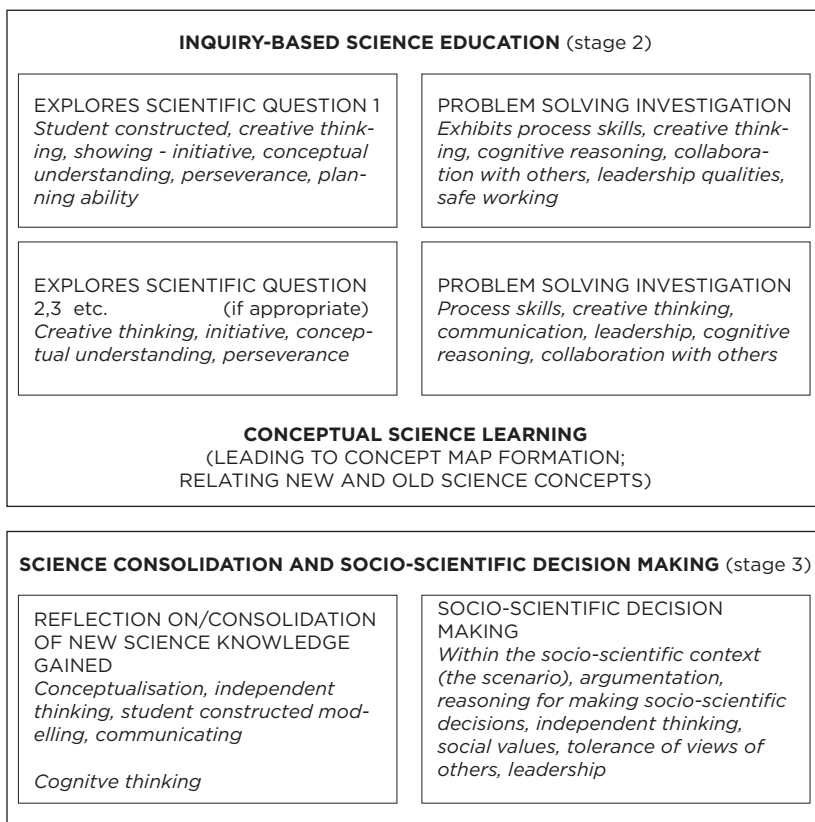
**INQUIRY-BASED SCIENCE EDUCATION** (stage 2)

EXPLORES SCIENTIFIC QUESTION 1
*Student constructed, creative thinking, showing - initiative, conceptual understanding, perseverance, planning ability*

PROBLEM SOLVING INVESTIGATION
*Exhibits process skills, creative thinking, cognitive reasoning, collaboration with others, leadership qualities, safe working*

EXPLORES SCIENTIFIC QUESTION 2,3 etc. (if appropriate)
*Creative thinking, initiative, conceptual understanding, perseverance*

PROBLEM SOLVING INVESTIGATION
*Process skills, creative thinking, communication, leadership, cognitive reasoning, collaboration with others*

**CONCEPTUAL SCIENCE LEARNING**
(LEADING TO CONCEPT MAP FORMATION; RELATING NEW AND OLD SCIENCE CONCEPTS)

**SCIENCE CONSOLIDATION AND SOCIO-SCIENTIFIC DECISION MAKING** (stage 3)

REFLECTION ON/CONSOLIDATION OF NEW SCIENCE KNOWLEDGE GAINED
*Conceptualisation, independent thinking, student constructed modelling, communicating*

*Cognitve thinking*

SOCIO-SCIENTIFIC DECISION MAKING
*Within the socio-scientific context (the scenario), argumentation, reasoning for making socio-scientific decisions, independent thinking, social values, tolerance of views of others, leadership*